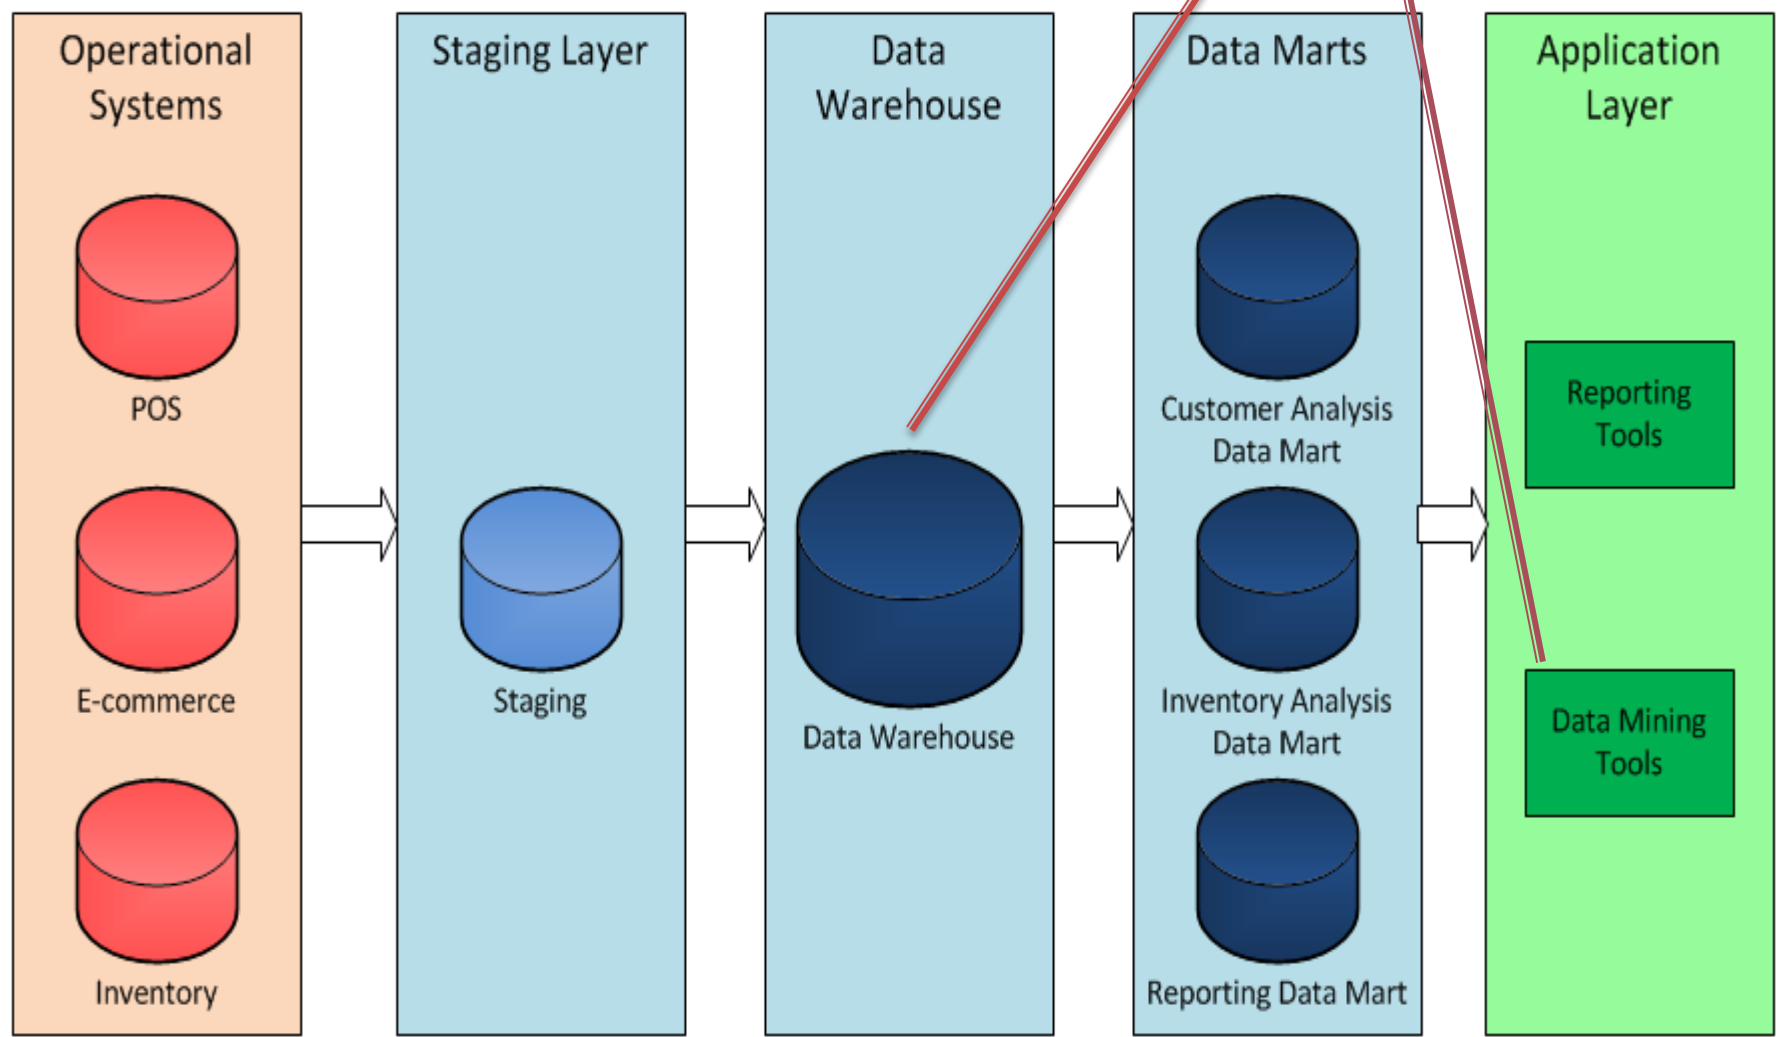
Operational Systems

POS

E-commerce

Inventory

Staging Layer

Staging

Data Warehouse

Data Warehouse

Data Marts

Customer Analysis Data Mart

Inventory Analysis Data Mart

Reporting Data Mart

Application Layer

Reporting Tools

Data Mining Tools